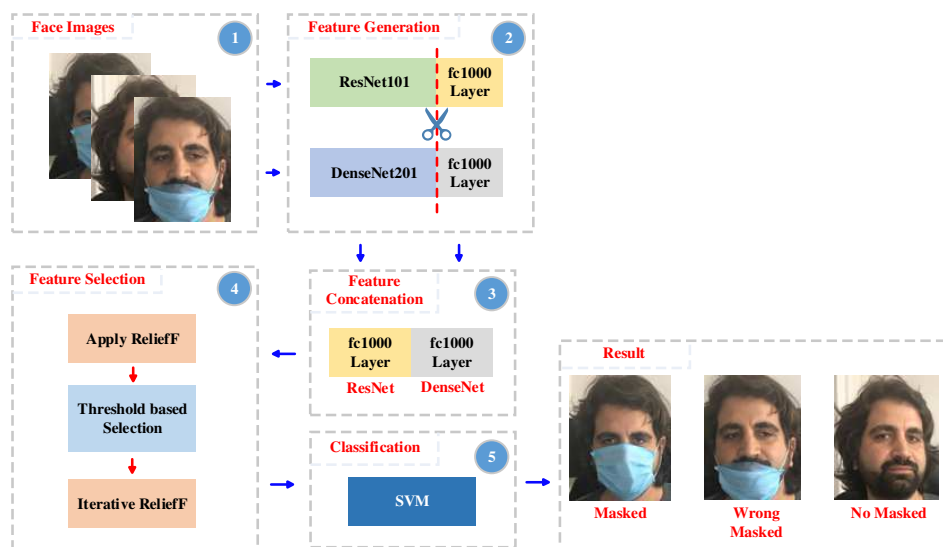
Face Images
1

Feature Generation
2

ResNet101
fc1000 Layer

DenseNet201
fc1000 Layer

Feature Selection
4

Apply ReliefF

Threshold based Selection

Iterative ReliefF

Feature Concatenation
3

fc1000 Layer
fc1000 Layer
ResNet
DenseNet

Classification
5

SVM

Result

Masked
Wrong Masked
No Masked